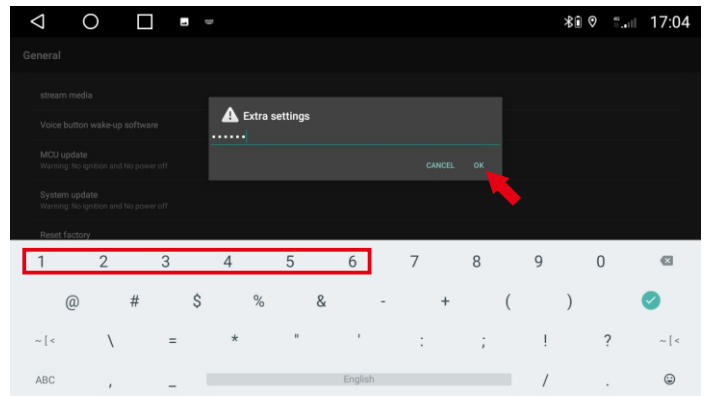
17:04

General

stream media

Voice button wake-up software

MCU update
Warning: No ignition and No power off

System update
Warning: No ignition and No power off

Reset factory

Extra settings

••••••

CANCEL OK

1 2 3 4 5 6 7 8 9 0

@ # $ % & - + ( )

~ [ < \ = * " ' : ; ! ? ~ [ <

ABC , _ English / .